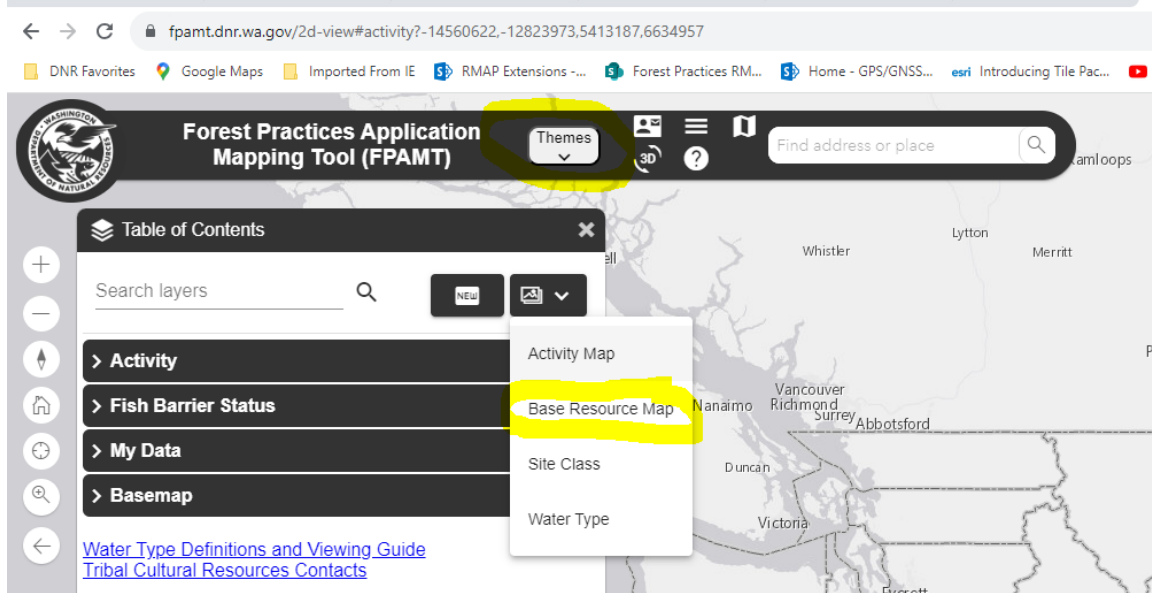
fpamt.dnr.wa.gov/2d-view#activity?-14560622,-12823973,5413187,6634957

DNR Favorites Google Maps Imported From IE RMAP Extensions -... Forest Practices RM... Home - GPS/GNSS... esri Introducing Tile Pac...

WASHINGTON DEPARTMENT OF NATURAL RESOURCES

Forest Practices Application Mapping Tool (FPAMT)

Themes

3D

Find address or place

Kamloops

Table of Contents

Search layers

NEW

Activity

Fish Barrier Status

My Data

Basemap

Water Type Definitions and Viewing Guide
Tribal Cultural Resources Contacts

Activity Map

Base Resource Map

Site Class

Water Type

Whistler Lytton Merritt Vancouver Richmond Surrey Abbotsford Nanaimo Duncan Victoria